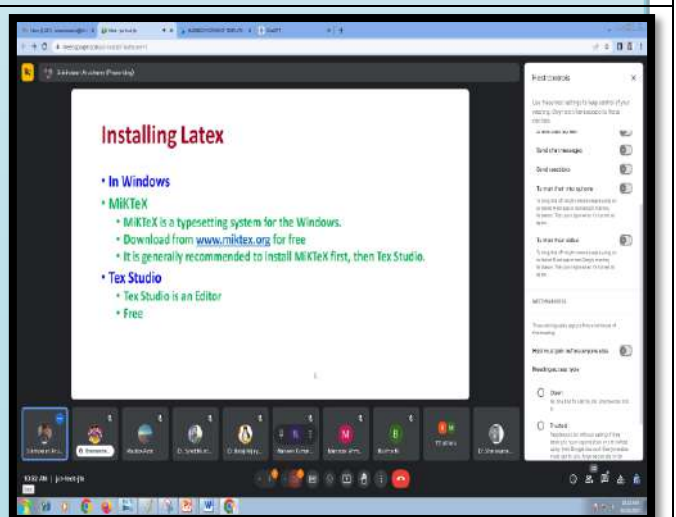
Installing Latex

• In Windows

• MiKTeX

• MiKTeX is a typesetting system for the Windows.

• Download from www.miktex.org for free

• It is generally recommended to install MiKTeX first, then Tex Studio.

• Tex Studio

• Tex Studio is an Editor

• Free

Host controls

Send chat messages

Send reactions

Turn on their microphone

Turn on their video

Host must join before anyone else

Meeting access type

Open

Trusted

10:02 AM